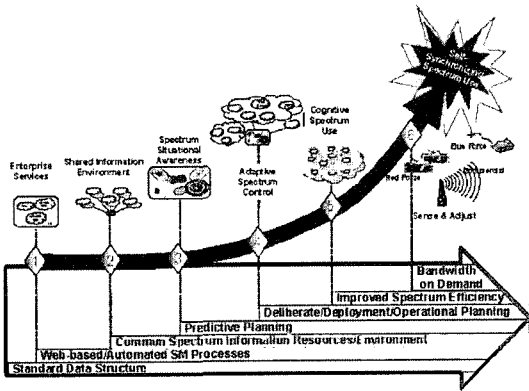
Self-Synchronizing Spectrum Use

Enterprise Services

Shared Information Environment

Spectrum Situational Awareness

Adaptive Spectrum Control

Cognitive Spectrum Use

Blue Force

Red Force

Sense & Adjust

1

2

3

4

5

6

Bandwidth on Demand

Improved Spectrum Efficiency

Deliberate/Deployment/Operational Planning

Predictive Planning

Common Spectrum Information Resources/Environment

Web-based/Automated SM Processes

Standard Data Structure